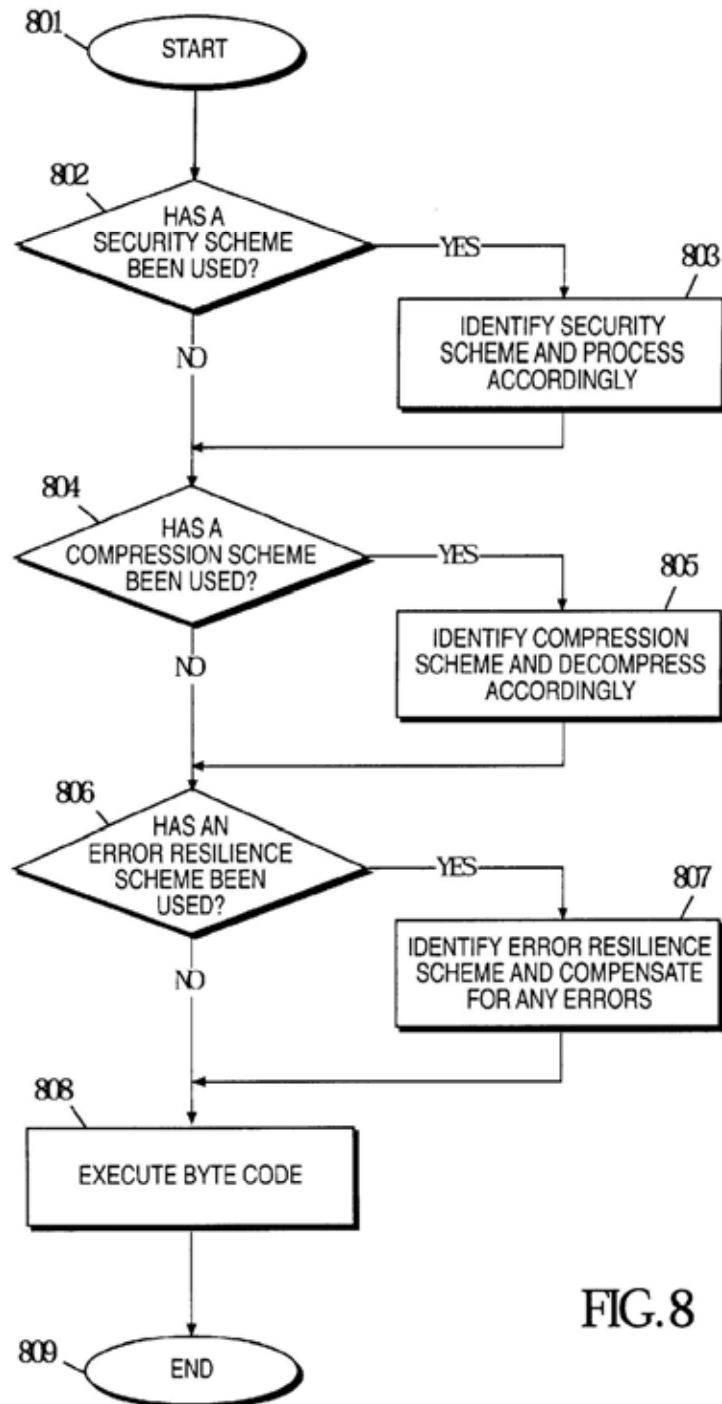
801
START

802
HAS A SECURITY SCHEME BEEN USED?
YES
803
IDENTIFY SECURITY SCHEME AND PROCESS ACCORDINGLY
NO

804
HAS A COMPRESSION SCHEME BEEN USED?
YES
805
IDENTIFY COMPRESSION SCHEME AND DECOMPRESS ACCORDINGLY
NO

806
HAS AN ERROR RESILIENCE SCHEME BEEN USED?
YES
807
IDENTIFY ERROR RESILIENCE SCHEME AND COMPENSATE FOR ANY ERRORS
NO

808
EXECUTE BYTE CODE

809
END

FIG. 8